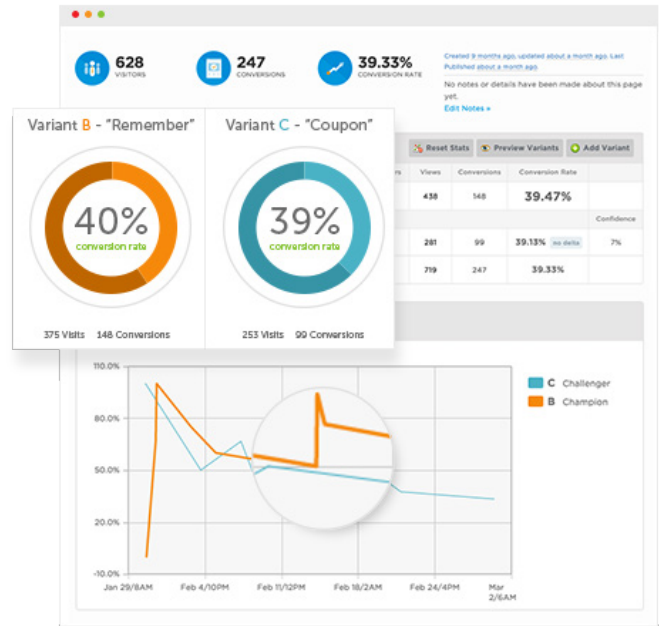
628
VISITORS

247
CONVERSIONS

39.33%
CONVERSION RATE

Created 9 months ago, updated about a month ago. Last Published about a month ago

No notes or details have been made about this page yet.
Edit Notes »

Variant B - "Remember"

40%
conversion rate

375 Visits 148 Conversions

Variant C - "Coupon"

39%
conversion rate

253 Visits 99 Conversions

Reset Stats
Preview Variants
Add Variant

| rs | Views | Conversions | Conversion Rate | |
|---|---|---|---|---|
| | 438 | 148 | 39.47% | |
| | | | | Confidence |
| | 281 | 99 | 39.13% no delta | 7% |
| | 719 | 247 | 39.33% | |

110.0%
80.0%
50.0%
20.0%
-10.0%

Jan 29/8AM
Feb 4/10PM
Feb 11/12PM
Feb 18/2AM
Feb 24/4PM
Mar 2/6AM

C Challenger
B Champion